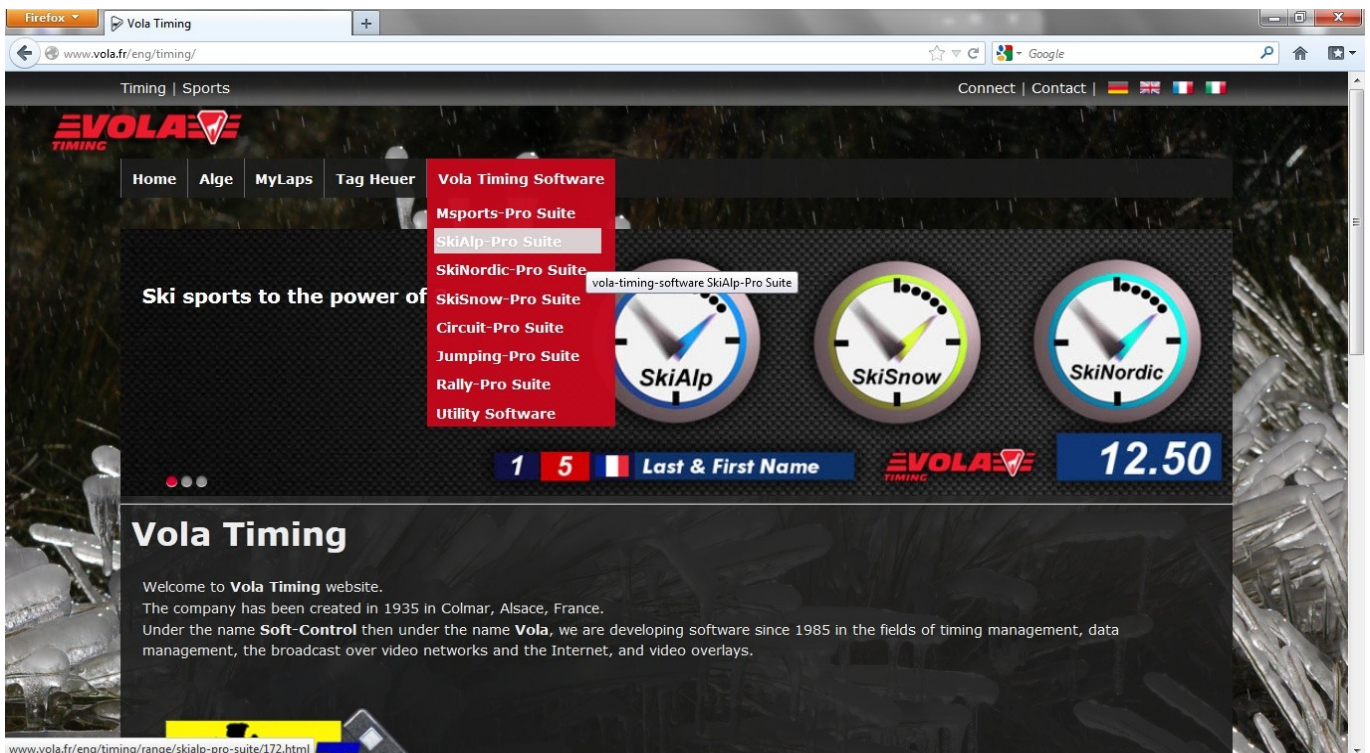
Firefox
Vola Timing
+
www.vola.fr/eng/timing/
Google

Timing | Sports
Connect | Contact |

VOLA TIMING

Home
Alge
MyLaps
Tag Heuer
Vola Timing Software

Msports-Pro Suite
SkiAlp-Pro Suite
SkiNordic-Pro Suite
SkiSnow-Pro Suite
Circuit-Pro Suite
Jumping-Pro Suite
Rally-Pro Suite
Utility Software

vola-timing-software SkiAlp-Pro Suite

Ski sports to the power of

SkiAlp
SkiSnow
SkiNordic

1 5 Last & First Name
VOLA TIMING
12.50

Vola Timing

Welcome to **Vola Timing** website.
The company has been created in 1935 in Colmar, Alsace, France.
Under the name **Soft-Control** then under the name **Vola**, we are developing software since 1985 in the fields of timing management, data management, the broadcast over video networks and the Internet, and video overlays.

www.vola.fr/eng/timing/range/skialp-pro-suite/172.html